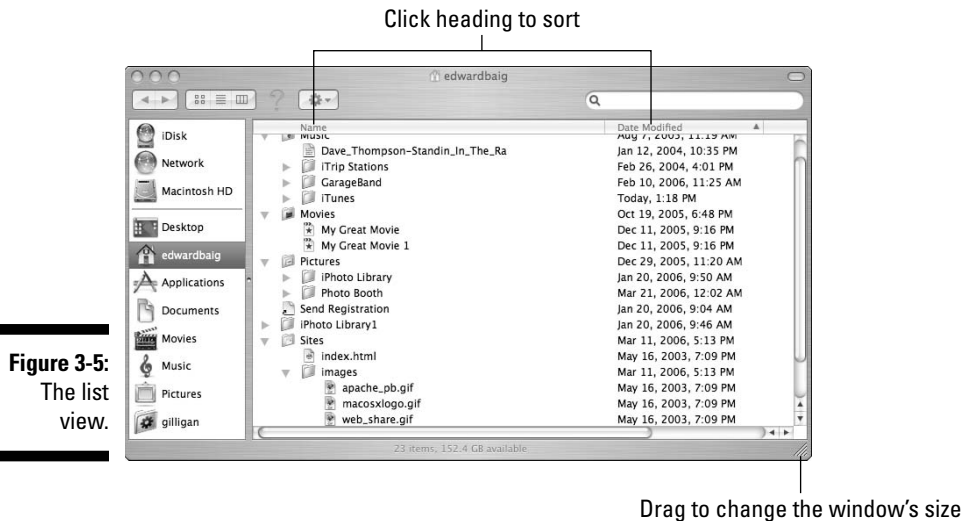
Click heading to sort

edwardbaig

iDisk
Network
Macintosh HD
Desktop
edwardbaig
Applications
Documents
Movies
Music
Pictures
gilligan

| Name | Date Modified |
|---|---|
| Music | Aug 7, 2003, 11:19 AM |
| Dave_Thompson-Standin_In_The_Ra | Jan 12, 2004, 10:35 PM |
| iTrip Stations | Feb 26, 2004, 4:01 PM |
| GarageBand | Feb 10, 2006, 11:25 AM |
| iTunes | Today, 1:18 PM |
| Movies | Oct 19, 2005, 6:48 PM |
| My Great Movie | Dec 11, 2005, 9:16 PM |
| My Great Movie 1 | Dec 11, 2005, 9:16 PM |
| Pictures | Dec 29, 2005, 11:20 AM |
| iPhoto Library | Jan 20, 2006, 9:50 AM |
| Photo Booth | Mar 21, 2006, 12:02 AM |
| Send Registration | Jan 20, 2006, 9:04 AM |
| iPhoto Library1 | Jan 20, 2006, 9:46 AM |
| Sites | Mar 11, 2006, 5:13 PM |
| index.html | May 16, 2003, 7:09 PM |
| images | Mar 11, 2006, 5:13 PM |
| apache_pb.gif | May 16, 2003, 7:09 PM |
| macosxlogo.gif | May 16, 2003, 7:09 PM |
| web_share.gif | May 16, 2003, 7:09 PM |

23 items, 152.4 GB available

Figure 3-5: The list view.

Drag to change the window's size